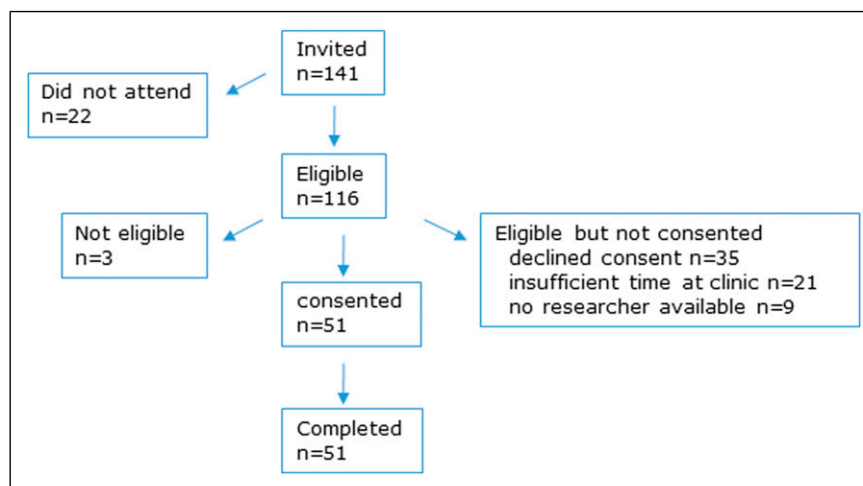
Invited
n=141

Did not attend
n=22

Eligible
n=116

Not eligible
n=3

Eligible but not consented
declined consent n=35
insufficient time at clinic n=21
no researcher available n=9

consented
n=51

Completed
n=51